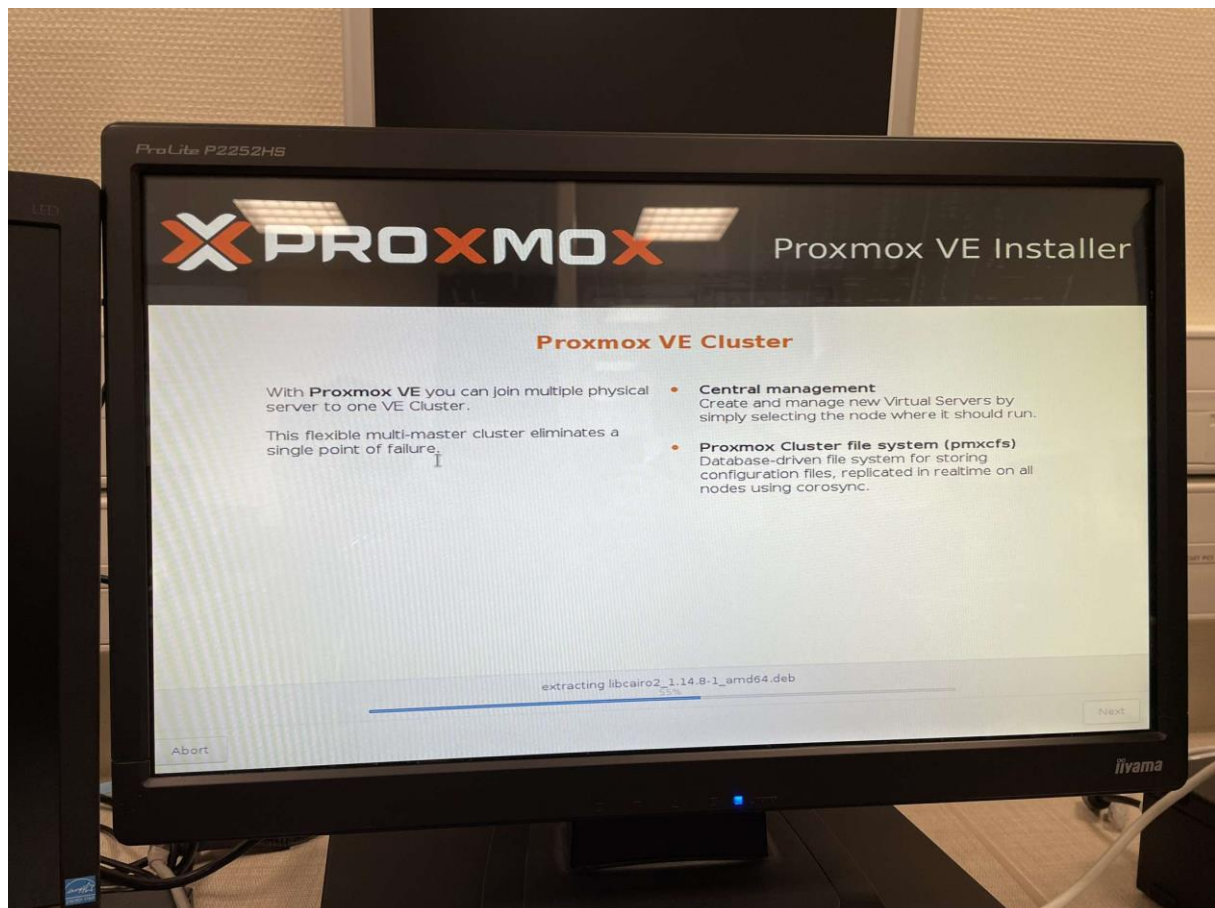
ProLite P2252HS

LED

PROXMOX Proxmox VE Installer

Proxmox VE Cluster

With **Proxmox VE** you can join multiple physical server to one VE Cluster.

This flexible multi-master cluster eliminates a single point of failure.

• **Central management**
Create and manage new Virtual Servers by simply selecting the node where it should run.

• **Proxmox Cluster file system (pmxcfs)**
Database-driven file system for storing configuration files, replicated in realtime on all nodes using corosync.

extracting libcairo2_1.14.8-1_amd64.deb
55%

Next

Abort

iiyama